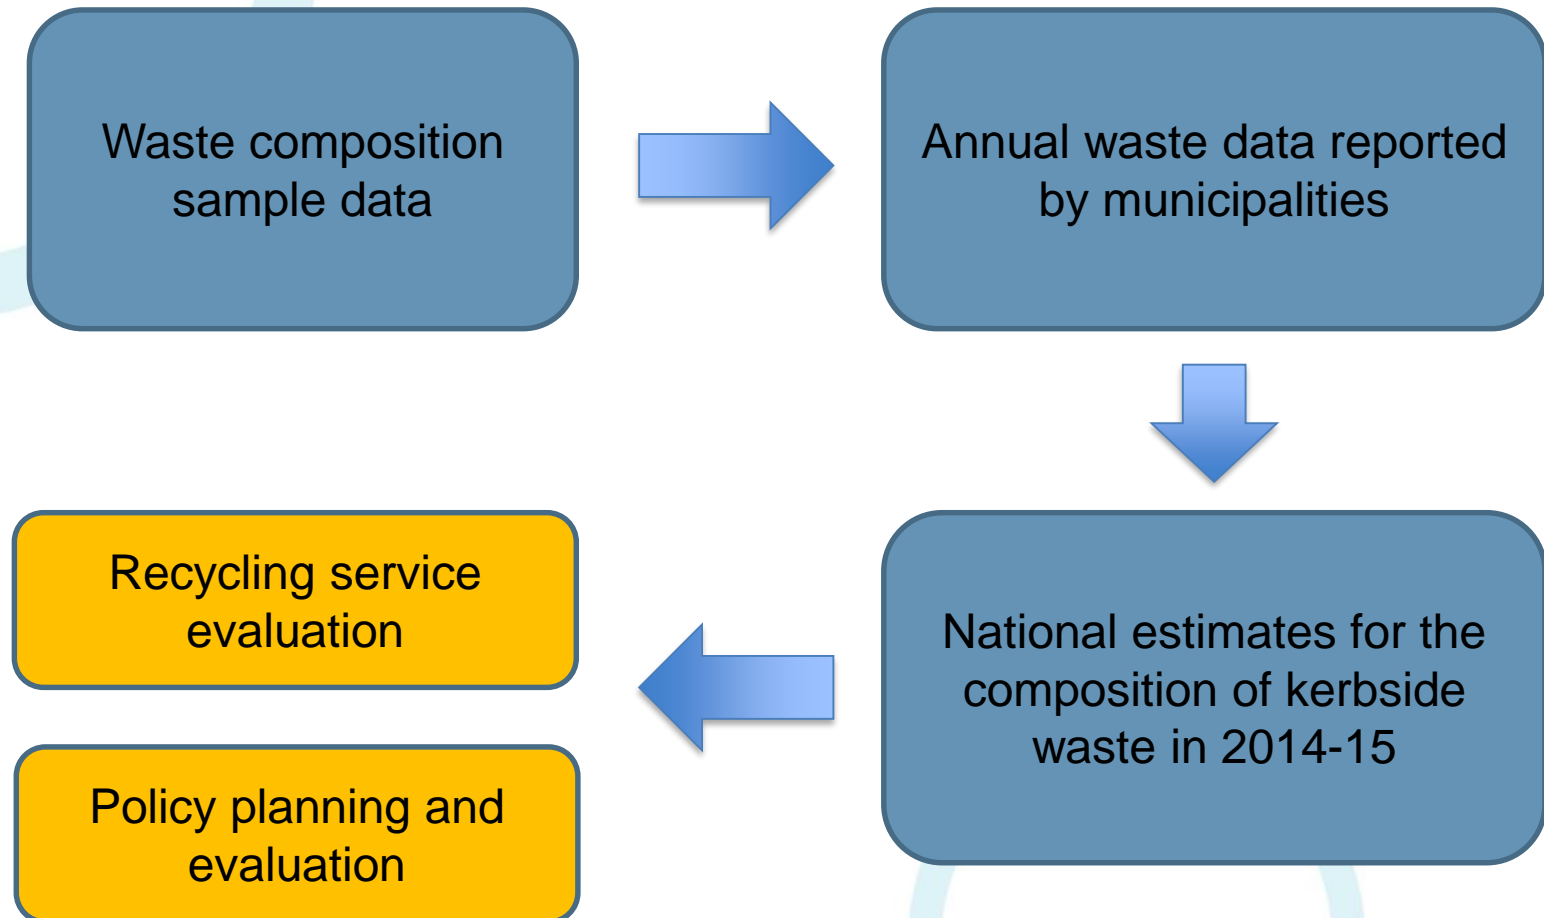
Waste composition sample data

Annual waste data reported by municipalities

National estimates for the composition of kerbside waste in 2014-15

Recycling service evaluation

Policy planning and evaluation